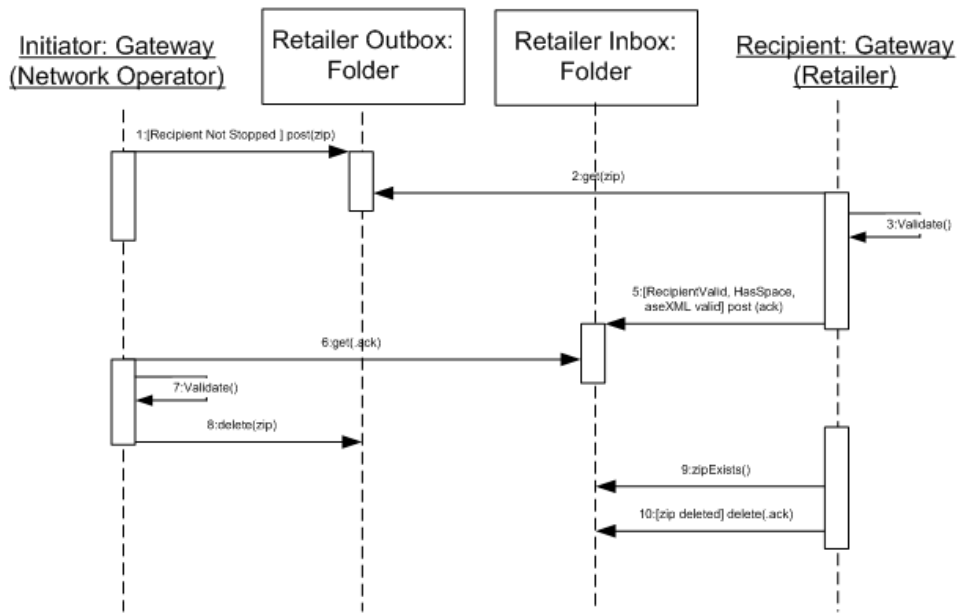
Initiator: Gateway (Network Operator)

Retailer Outbox: Folder

Retailer Inbox: Folder

Recipient: Gateway (Retailer)

1:[Recipient Not Stopped ] post(zip)

2:get(zip)

3:Validate()

5:[RecipientValid, HasSpace, aseXML valid] post (ack)

6:get(.ack)

7:Validate()

8:delete(zip)

9:zipExists()

10:[zip deleted] delete(.ack)